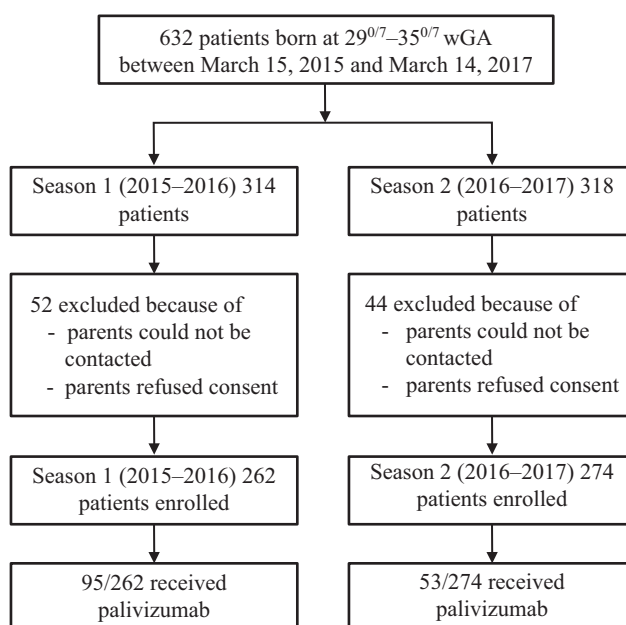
632 patients born at $29^{0/7}$–$35^{0/7}$ wGA between March 15, 2015 and March 14, 2017

Season 1 (2015–2016) 314 patients

52 excluded because of
- parents could not be contacted
- parents refused consent

Season 1 (2015–2016) 262 patients enrolled

95/262 received palivizumab

Season 2 (2016–2017) 318 patients

44 excluded because of
- parents could not be contacted
- parents refused consent

Season 2 (2016–2017) 274 patients enrolled

53/274 received palivizumab